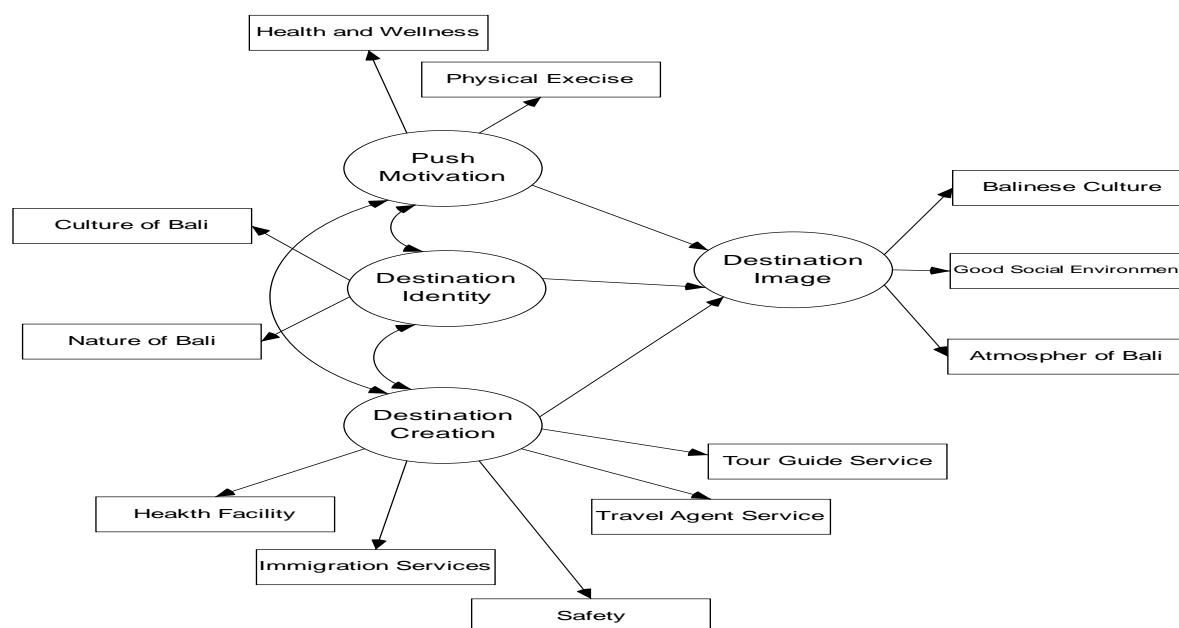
Health and Wellness

Physical Execise

Push Motivation

Culture of Bali

Destination Identity

Nature of Bali

Destination Image

Balinese Culture

Good Social Environmen

Atmospher of Bali

Destination Creation

Tour Guide Service

Travel Agent Service

Heakth Facility

Immigration Services

Safety